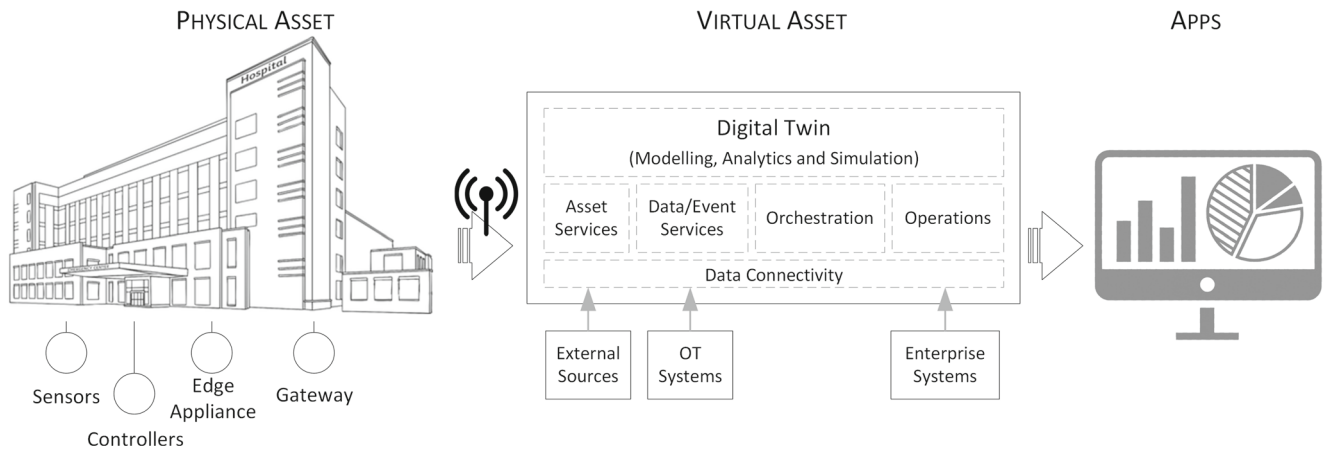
PHYSICAL ASSET

Hospital

Sensors

Controllers

Edge Appliance

Gateway

VIRTUAL ASSET

Digital Twin
(Modelling, Analytics and Simulation)

Asset Services

Data/Event Services

Orchestration

Operations

Data Connectivity

External Sources

OT Systems

Enterprise Systems

APPS